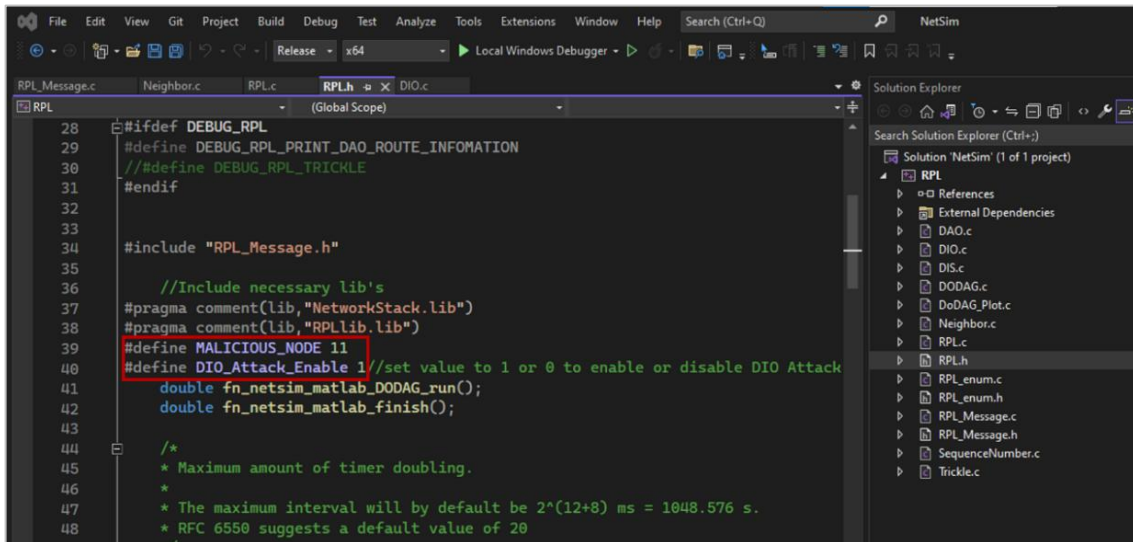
File Edit View Git Project Build Debug Test Analyze Tools Extensions Window Help Search (Ctrl+Q) NetSim

Release x64 Local Windows Debugger

RPL_Message.c Neighbor.c RPL.c RPL.h DIO.c

RPL (Global Scope)

28 #ifdef DEBUG_RPL
29 #define DEBUG_RPL_PRINT_DAO_ROUTE_INFOMATION
30 //#define DEBUG_RPL_TRICKLE
31 #endif
32
33
34 #include "RPL_Message.h"
35
36 //Include necessary lib's
37 #pragma comment(lib,"NetworkStack.lib")
38 #pragma comment(lib,"RPLlib.lib")
39 #define MALICIOUS_NODE 11
40 #define DIO_Attack_Enable 1//set value to 1 or 0 to enable or disable DIO Attack
41 double fn_netsim_matlab_DODAG_run();
42 double fn_netsim_matlab_finish();
43
44 /*
45 * Maximum amount of timer doubling.
46 *
47 * The maximum interval will by default be 2^(12+8) ms = 1048.576 s.
48 * RFC 6550 suggests a default value of 20

Solution Explorer

Search Solution Explorer (Ctrl+;)

Solution 'NetSim' (1 of 1 project)
RPL
References
External Dependencies
DAO.c
DIO.c
DIS.c
DODAG.c
DoDAG_Plot.c
Neighbor.c
RPL.c
RPL.h
RPL_enum.c
RPL_enum.h
RPL_Message.c
RPL_Message.h
SequenceNumber.c
Trickle.c